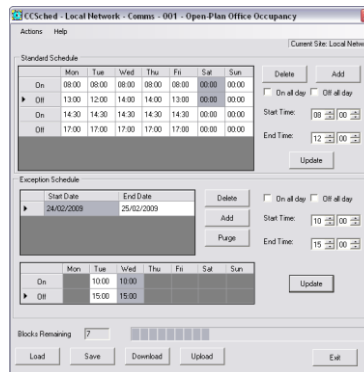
CCSched - Local Network - Comms - 001 - Open-Plan Office Occupancy

Actions Help

Current Site: Local Netw

Standard Schedule

| | Mon | Tue | Wed | Thu | Fri | Sat | Sun |
|---|---|---|---|---|---|---|---|
| On | 08:00 | 08:00 | 08:00 | 08:00 | 08:00 | 00:00 | 00:00 |
| Off | 13:00 | 12:00 | 14:00 | 14:00 | 13:00 | 00:00 | 00:00 |
| On | 14:30 | 14:30 | 14:30 | 14:30 | 14:30 | 00:00 | 00:00 |
| Off | 17:00 | 17:00 | 17:00 | 17:00 | 17:00 | 00:00 | 00:00 |

Delete Add

On all day Off all day

Start Time: 08 00

End Time: 12 00

Update

Exception Schedule

| Start Date | End Date |
|---|---|
| 24/02/2009 | 25/02/2009 |

Delete

Add

Purge

On all day Off all day

Start Time: 10 00

End Time: 15 00

| | Mon | Tue | Wed | Thu | Fri | Sat | Sun |
|---|---|---|---|---|---|---|---|
| On | | 10:00 | 10:00 | | | | |
| Off | | 15:00 | 15:00 | | | | |

Update

Blocks Remaining 7

Load Save Download Upload Exit